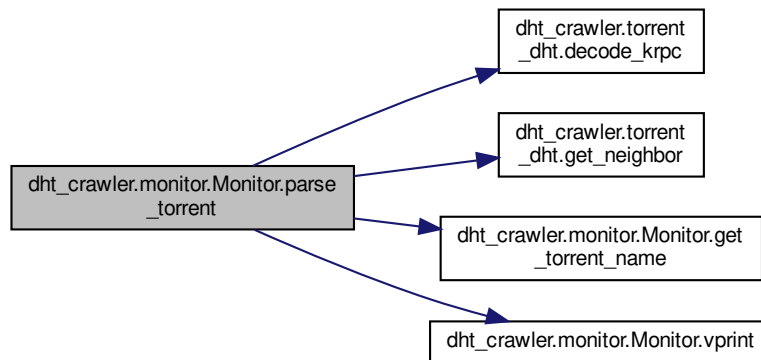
dht_crawler.monitor.Monitor.parse
_torrent

dht_crawler.torrent
_dht.decode_krpc

dht_crawler.torrent
_dht.get_neighbor

dht_crawler.monitor.Monitor.get
_torrent_name

dht_crawler.monitor.Monitor.vprint